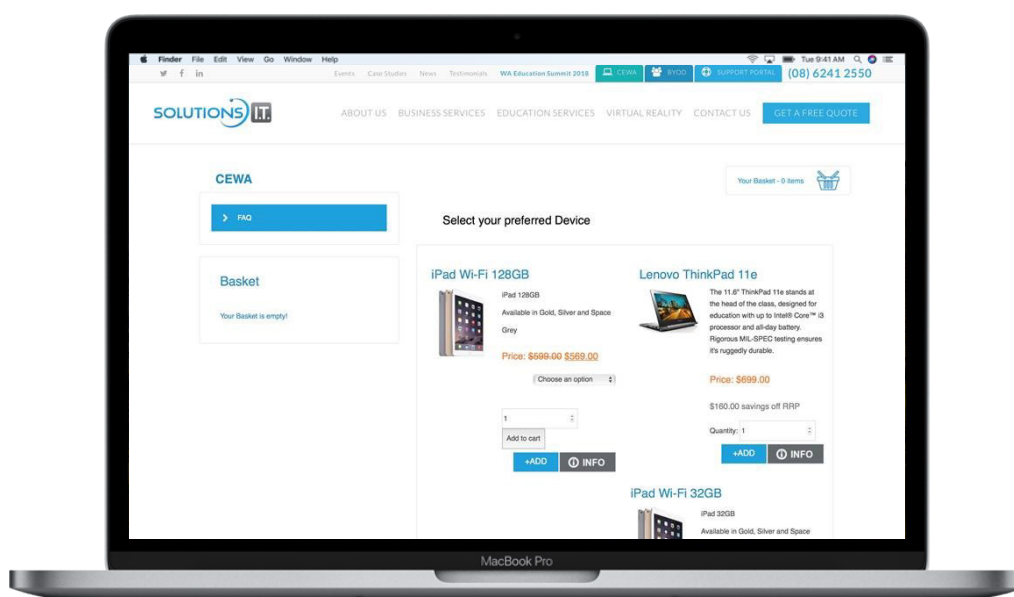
Finder File Edit View Go Window Help

Tue 9:41 AM

Events Case Studies News Testimonials WA Education Summit 2018 CEWA BYOD SUPPORT PORTAL (08) 6241 2550

SOLUTIONS I.T.

ABOUT US BUSINESS SERVICES EDUCATION SERVICES VIRTUAL REALITY CONTACT US GET A FREE QUOTE

CEWA

FAQ

Your Basket - 0 items

Select your preferred Device

Basket

Your Basket is empty!

iPad Wi-Fi 128GB

iPad 128GB

Available in Gold, Silver and Space Grey

Price: ~~$599.00~~ $569.00

Choose an option

1

Add to cart

+ADD INFO

Lenovo ThinkPad 11e

The 11.6" ThinkPad 11e stands at the head of the class, designed for education with up to Intel® Core™ i3 processor and all-day battery. Rigorous MIL-SPEC testing ensures it's ruggedly durable.

Price: $699.00

$160.00 savings off RRP

Quantity: 1

+ADD INFO

iPad Wi-Fi 32GB

iPad 32GB

Available in Gold, Silver and Space

MacBook Pro